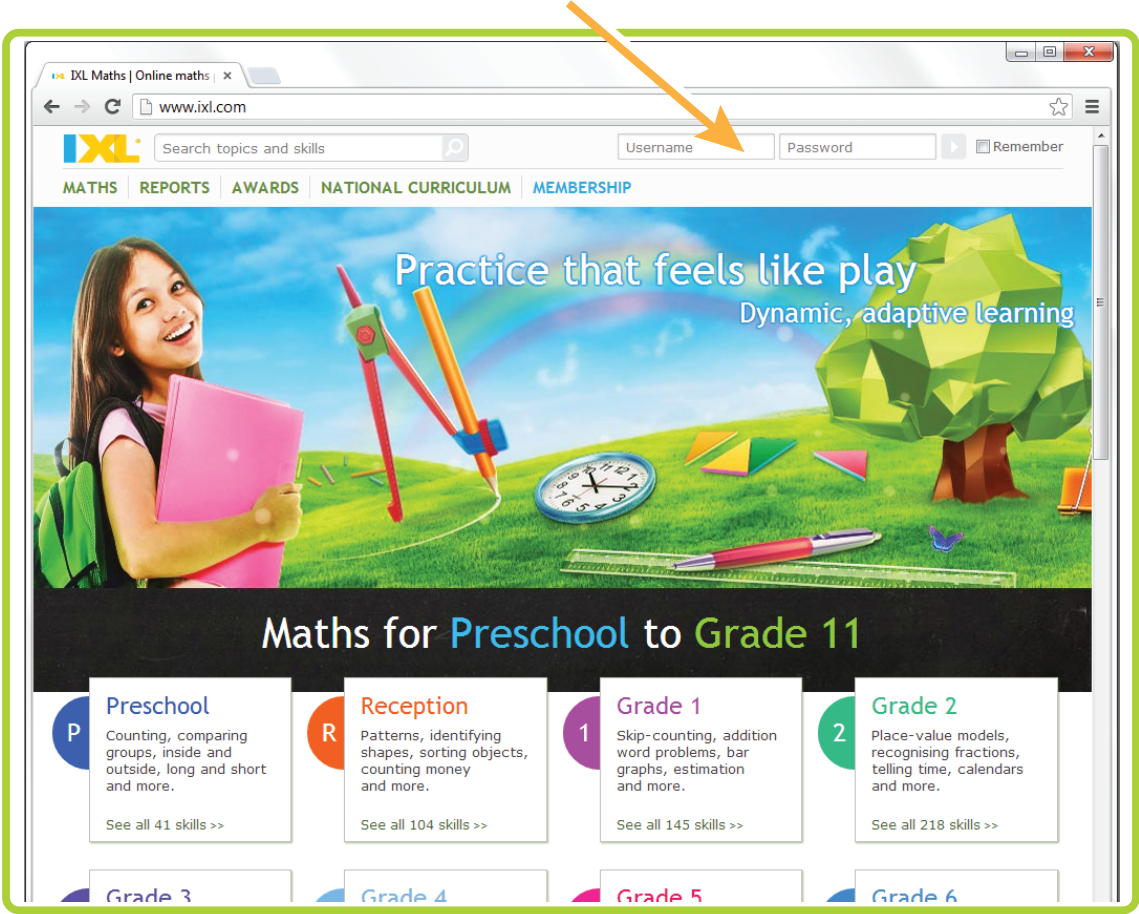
IXL Maths | Online maths

www.ixl.com

IXL

Search topics and skills

Username

Password

Remember

MATHS | REPORTS | AWARDS | NATIONAL CURRICULUM | MEMBERSHIP

Practice that feels like play

Dynamic, adaptive learning

Maths for Preschool to Grade 11

P Preschool
Counting, comparing groups, inside and outside, long and short and more.
See all 41 skills >>

R Reception
Patterns, identifying shapes, sorting objects, counting money and more.
See all 104 skills >>

1 Grade 1
Skip-counting, addition word problems, bar graphs, estimation and more.
See all 145 skills >>

2 Grade 2
Place-value models, recognising fractions, telling time, calendars and more.
See all 218 skills >>

Grade 3

Grade 4

Grade 5

Grade 6